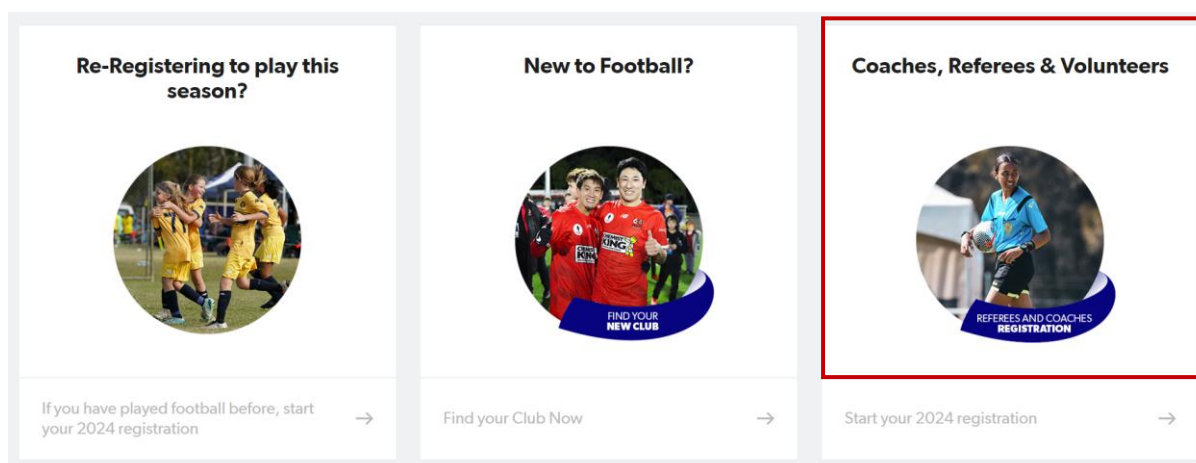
Re-Registering to play this season?

If you have played football before, start your 2024 registration →

New to Football?

FIND YOUR NEW CLUB

Find your Club Now →

Coaches, Referees & Volunteers

REFEREES AND COACHES REGISTRATION

Start your 2024 registration →